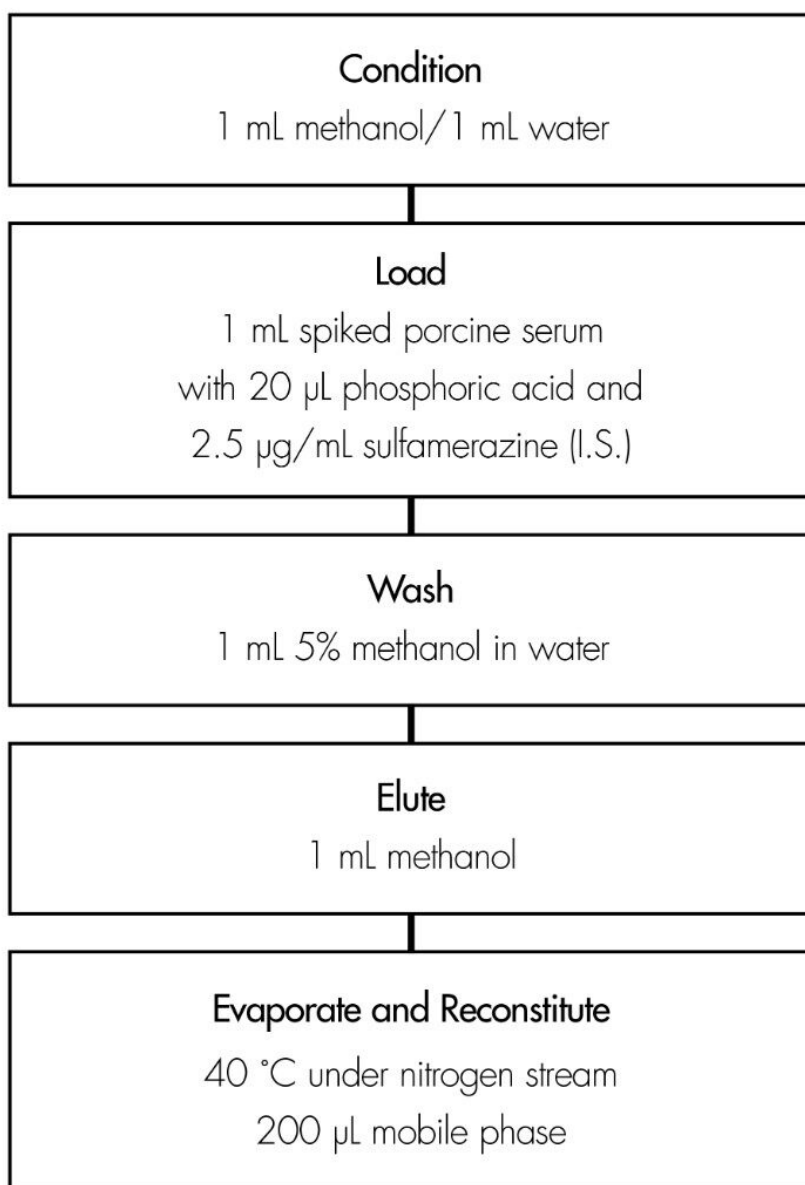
Condition
1 mL methanol/1 mL water

Load
1 mL spiked porcine serum
with 20 µL phosphoric acid and
2.5 µg/mL sulfamerazine (I.S.)

Wash
1 mL 5% methanol in water

Elute
1 mL methanol

Evaporate and Reconstitute
40 °C under nitrogen stream
200 µL mobile phase